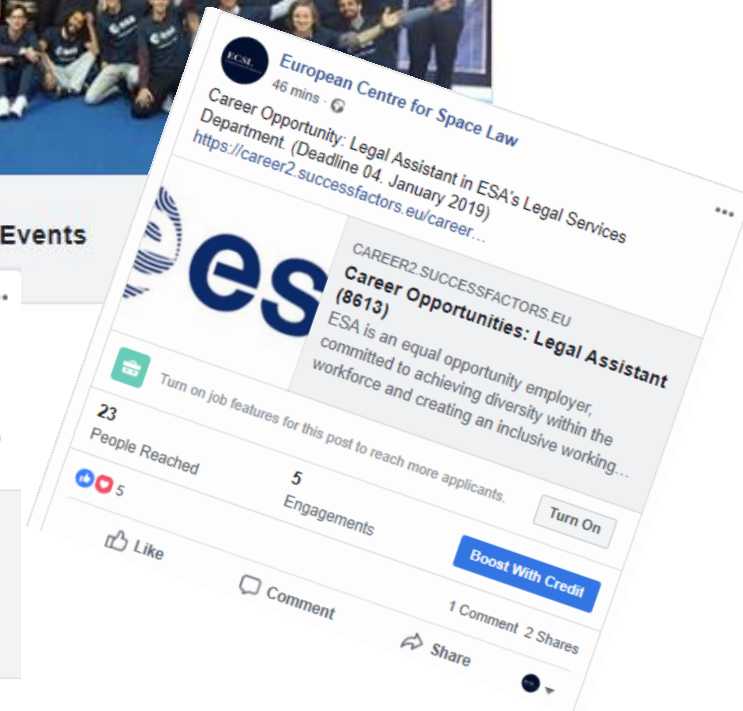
Events

ECSL
European Centre for Space Law
46 mins ·
Career Opportunity: Legal Assistant in ESA's Legal Services Department. (Deadline 04. January 2019)
https://career2.successfactors.eu/career...

esa

CAREER2.SUCCESSFACTORS.EU
Career Opportunities: Legal Assistant (8613)
ESA is an equal opportunity employer, committed to achieving diversity within the workforce and creating an inclusive working...

Turn on job features for this post to reach more applicants.
Turn On

23
People Reached

5
Engagements

Boost With Credit

5
1 Comment 2 Shares

Like
Comment
Share